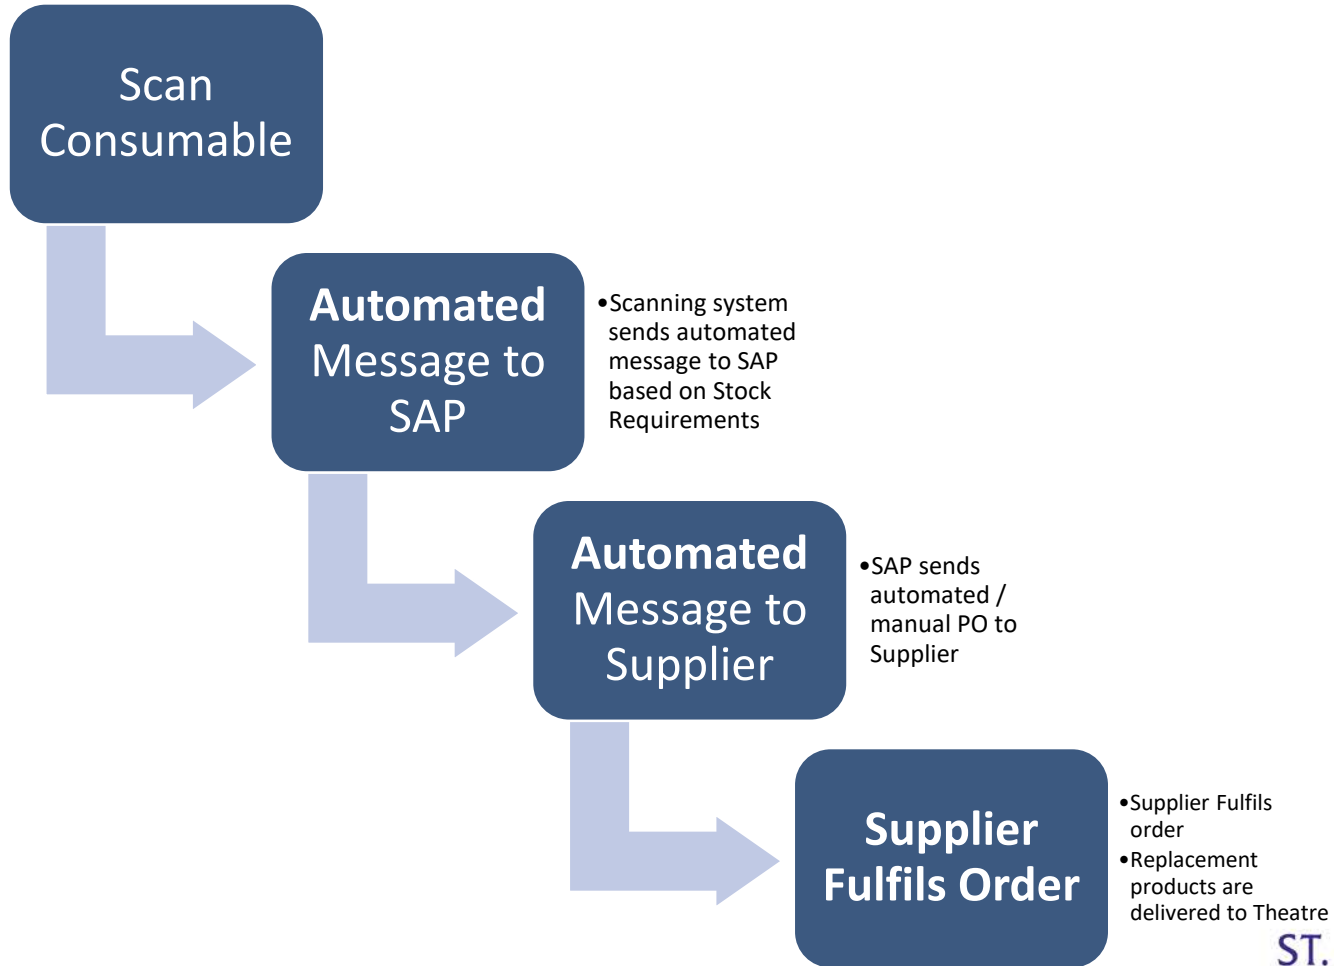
Scan Consumable

Automated Message to SAP

•Scanning system sends automated message to SAP based on Stock Requirements

Automated Message to Supplier

•SAP sends automated / manual PO to Supplier

Supplier Fulfils Order

•Supplier Fulfils order
•Replacement products are delivered to Theatre

ST.